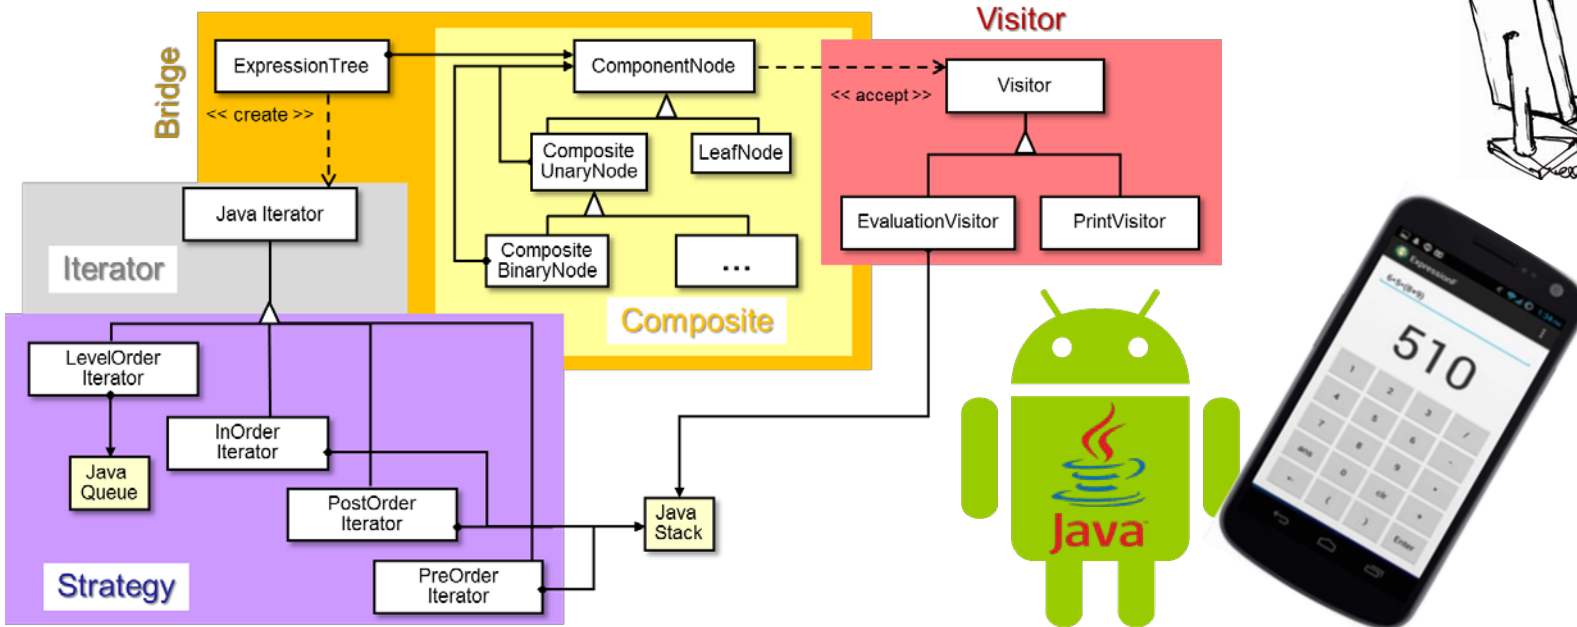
Bridge

ExpressionTree

<< create >>

ComponentNode

Composite UnaryNode

LeafNode

Composite BinaryNode

...

Composite

Visitor

<< accept >>

Visitor

EvaluationVisitor

PrintVisitor

Java Iterator

Iterator

LevelOrder Iterator

InOrder Iterator

Java Queue

PostOrder Iterator

PreOrder Iterator

Strategy

Java Stack

Java

510